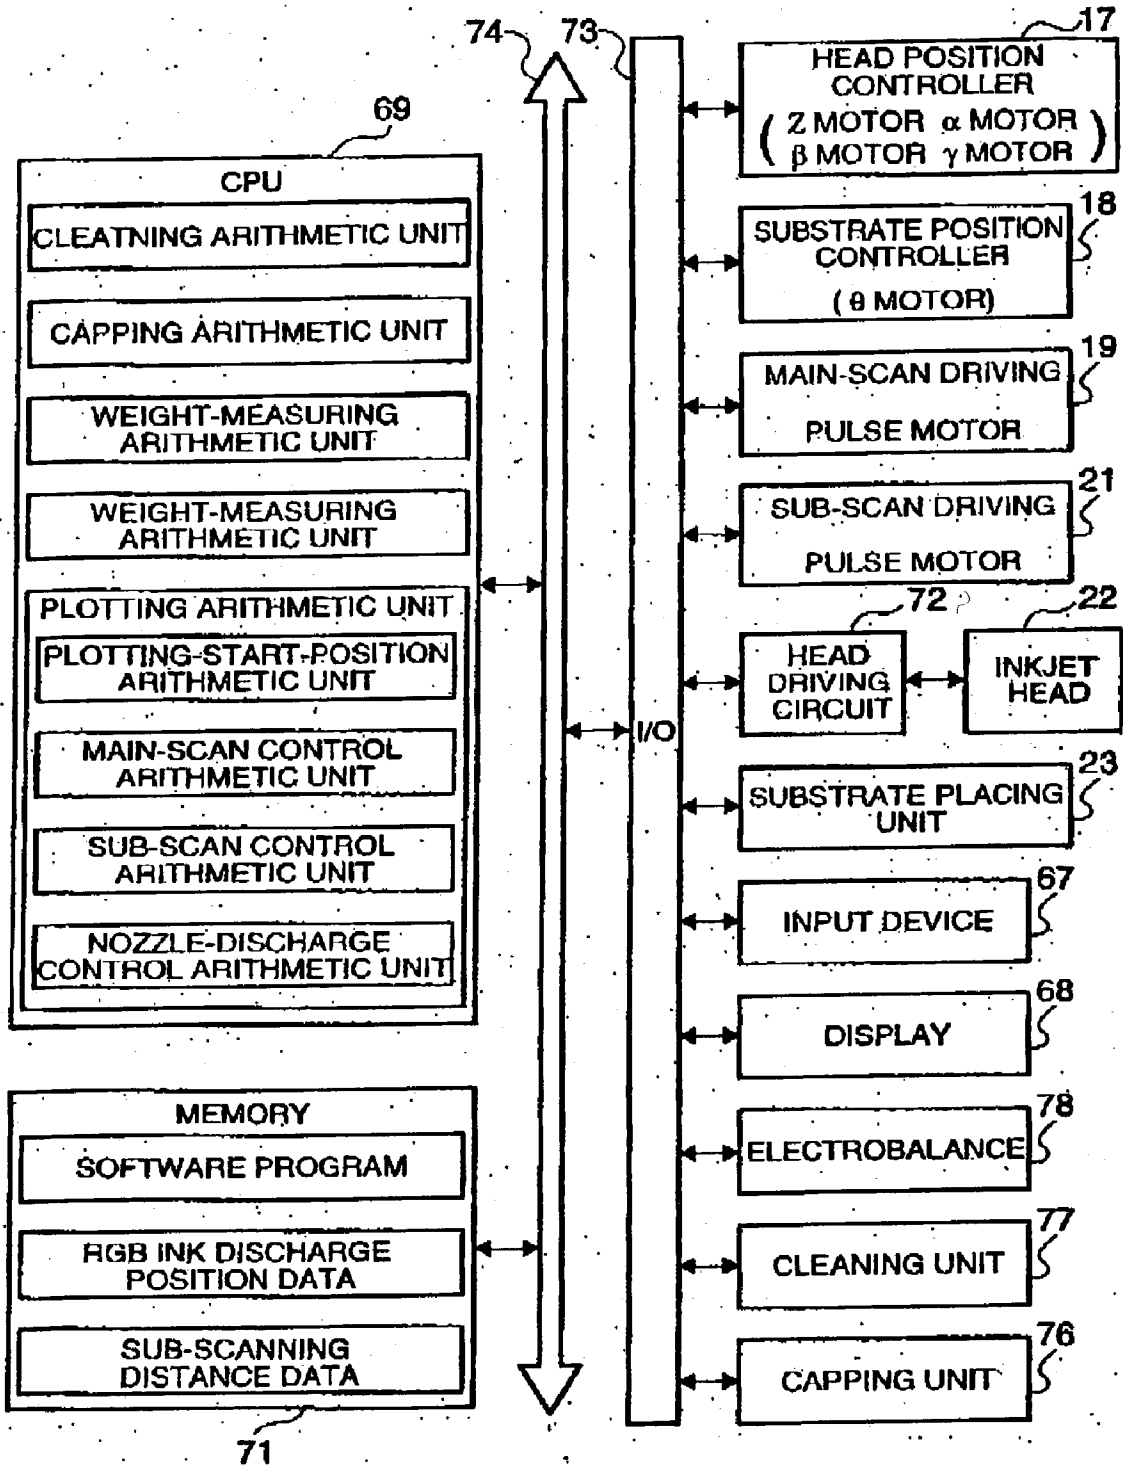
74
73
17
HEAD POSITION CONTROLLER
( Z MOTOR $\alpha$ MOTOR
$\beta$ MOTOR $\gamma$ MOTOR )

69
CPU
CLEATNING ARITHMETIC UNIT
CAPPING ARITHMETIC UNIT
WEIGHT-MEASURING ARITHMETIC UNIT
WEIGHT-MEASURING ARITHMETIC UNIT
PLOTTING ARITHMETIC UNIT
PLOTTING-START-POSITION ARITHMETIC UNIT
MAIN-SCAN CONTROL ARITHMETIC UNIT
SUB-SCAN CONTROL ARITHMETIC UNIT
NOZZLE-DISCHARGE CONTROL ARITHMETIC UNIT

18
SUBSTRATE POSITION CONTROLLER
( $\theta$ MOTOR)
19
MAIN-SCAN DRIVING
PULSE MOTOR
21
SUB-SCAN DRIVING
PULSE MOTOR
72
22
HEAD DRIVING CIRCUIT
INKJET HEAD
I/O
23
SUBSTRATE PLACING UNIT
67
INPUT DEVICE
68
DISPLAY
78
ELECTROBALANCE
77
CLEANING UNIT
76
CAPPING UNIT

MEMORY
SOFTWARE PROGRAM
RGB INK DISCHARGE POSITION DATA
SUB-SCANNING DISTANCE DATA
71